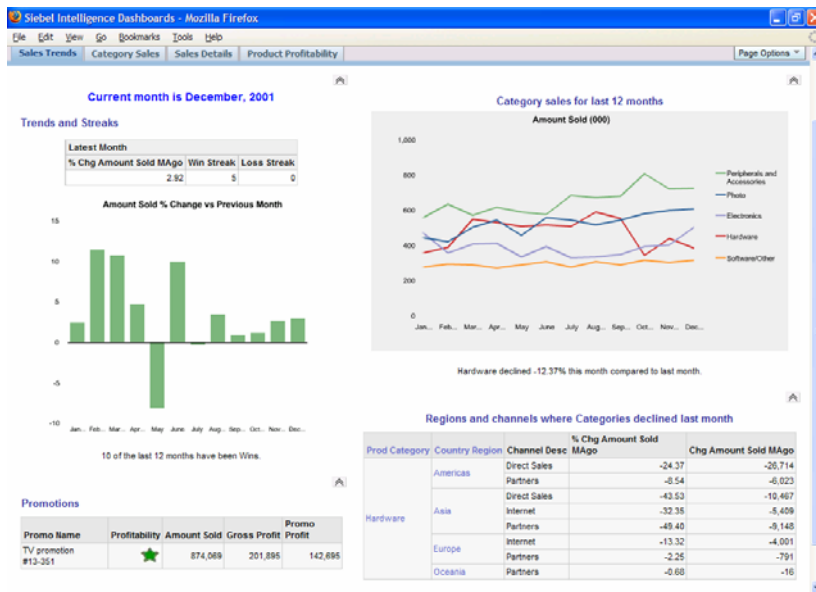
Siebel Intelligence Dashboards - Mozilla Firefox

File Edit View Go Bookmarks Tools Help

Sales Trends | Category Sales | Sales Details | Product Profitability | Page Options

Current month is December, 2001

Trends and Streaks

| Latest Month | | |
|---|---|---|
| % Chg Amount Sold MAgo | Win Streak | Loss Streak |
| 2.92 | 5 | 0 |

Amount Sold % Change vs Previous Month

15
10
5
0
-5
-10

Jan... Feb... Mar... Apr... May June July Aug... Sep... Oct... Nov... Dec...

10 of the last 12 months have been Wins.

Category sales for last 12 months

Amount Sold (000)

1,000
800
600
400
200
0

Jan... Feb... Mar... Apr... May June July Aug... Sep... Oct... Nov... Dec...

Peripherals and Accessories
Photo
Electronics
Hardware
Software/Other

Hardware declined -12.37% this month compared to last month.

Promotions

| Promo Name | Profitability | Amount Sold | Gross Profit | Promo Profit |
|---|---|---|---|---|
| TV promotion #13-351 | | 874,069 | 201,895 | 142,695 |

Regions and channels where Categories declined last month

| Prod Category | Country Region | Channel Desc | % Chg Amount Sold MAgo | Chg Amount Sold MAgo |
|---|---|---|---|---|
| Hardware | Americas | Direct Sales | -24.37 | -26,714 |
| | | Partners | -8.54 | -6,023 |
| | Asia | Direct Sales | -43.53 | -10,467 |
| | | Internet | -32.35 | -5,409 |
| | | Partners | -49.40 | -9,148 |
| | Europe | Internet | -13.32 | -4,001 |
| | | Partners | -2.25 | -791 |
| | Oceania | Partners | -0.68 | -16 |